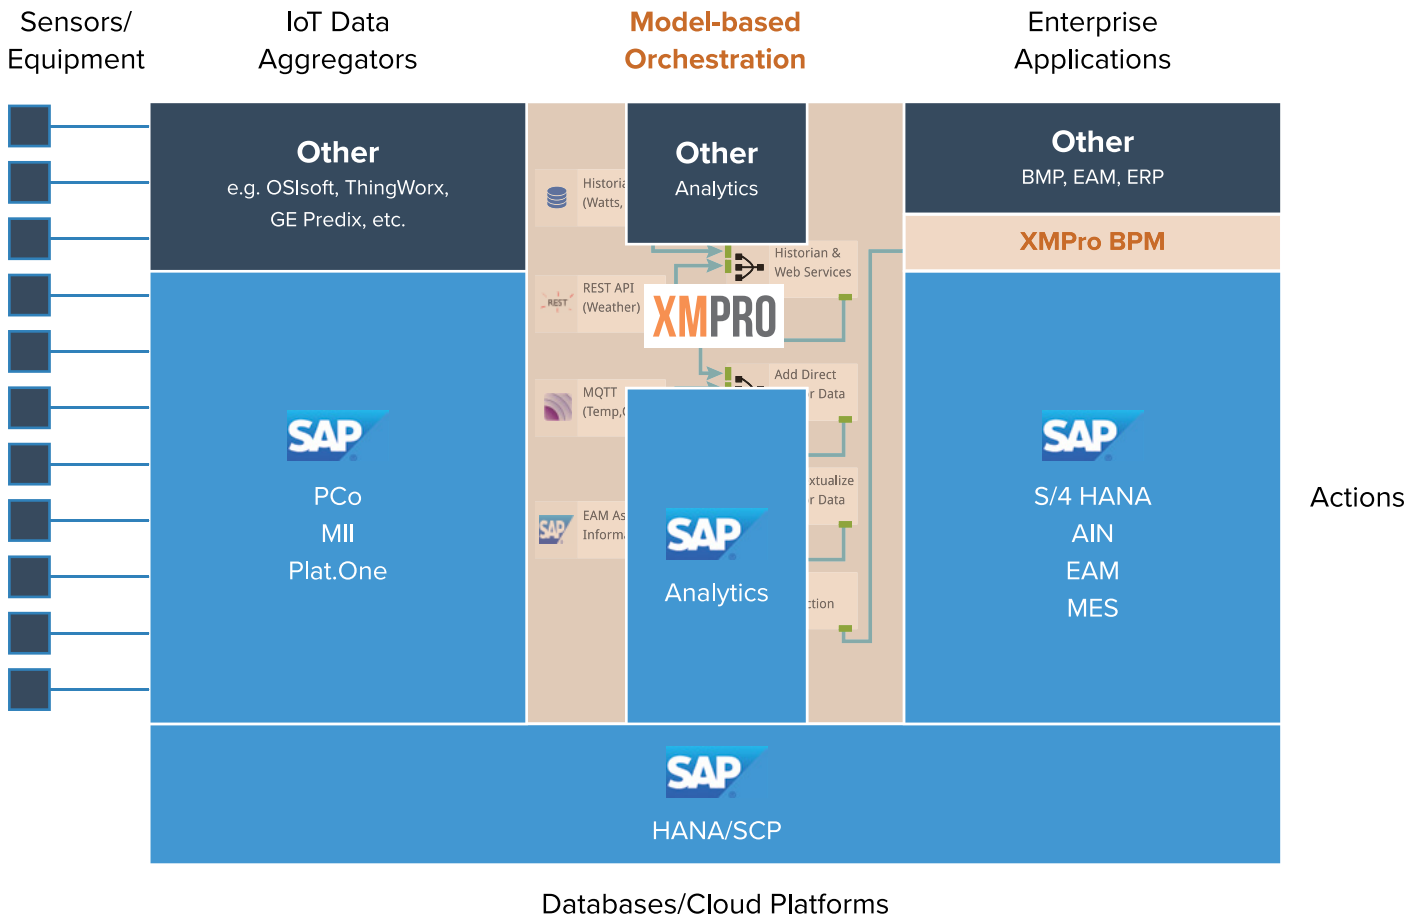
Sensors/ Equipment

IoT Data Aggregators

Model-based Orchestration

Enterprise Applications

Other
e.g. OSIsoft, ThingWorx, GE Predix, etc.

Historia (Watts,

REST API (Weather)

REST

MQTT (Temp,(

EAM As Inform

SAP

Other
Analytics

Historian & Web Services

XMPRO

Add Direct r Data

xtualize r Data

ction

SAP
Analytics

Other
BMP, EAM, ERP

XMPro BPM

SAP
PCo
MII
Plat.One

SAP
S/4 HANA
AIN
EAM
MES

Actions

SAP
HANA/SCP

Databases/Cloud Platforms